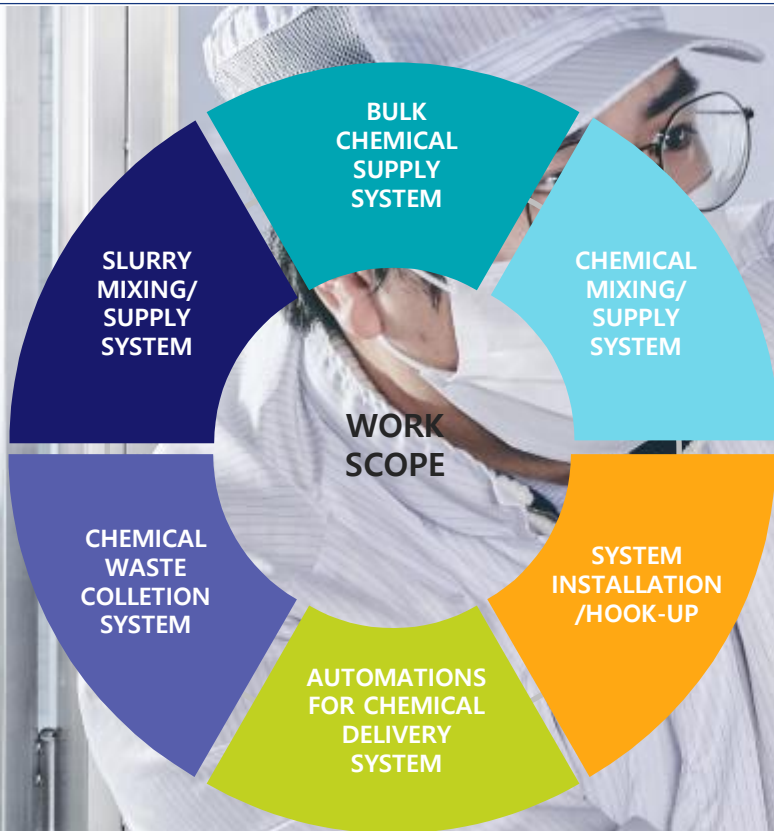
BULK CHEMICAL SUPPLY SYSTEM

CHEMICAL MIXING/ SUPPLY SYSTEM

SYSTEM INSTALLATION /HOOK-UP

AUTOMATIONS FOR CHEMICAL DELIVERY SYSTEM

CHEMICAL WASTE COLLETION SYSTEM

SLURRY MIXING/ SUPPLY SYSTEM

WORK SCOPE